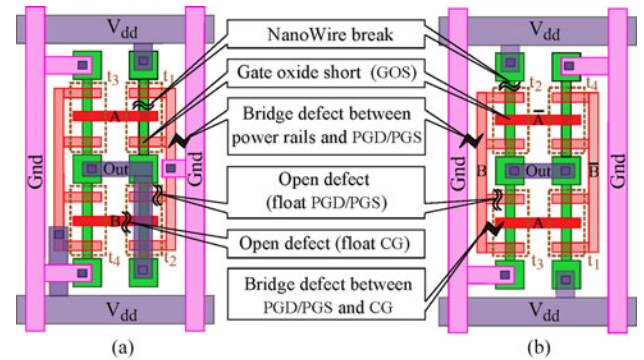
$V_{dd}$
Gnd
$t_3$
$t_1$
A
Out
B
$t_4$
$t_2$
Gnd
$V_{dd}$
(a)

NanoWire break
Gate oxide short (GOS)
Bridge defect between power rails and PGD/PGS
Open defect (float PGD/PGS)
Open defect (float CG)
Bridge defect between PGD/PGS and CG

$V_{dd}$
Gnd
$t_2$
$t_4$
$\bar{A}$
B
Out
$\bar{B}$
A
$t_3$
$t_1$
Gnd
$V_{dd}$
(b)